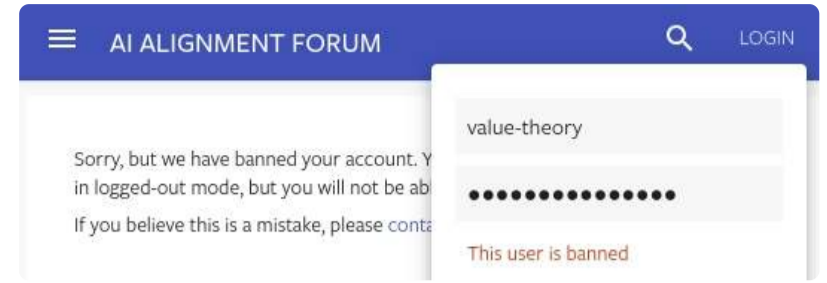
AI ALIGNMENT FORUM

LOGIN

Sorry, but we have banned your account. Y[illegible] in logged-out mode, but you will not be ab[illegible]

If you believe this is a mistake, please conta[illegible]

value-theory

•••••••••••••••

This user is banned